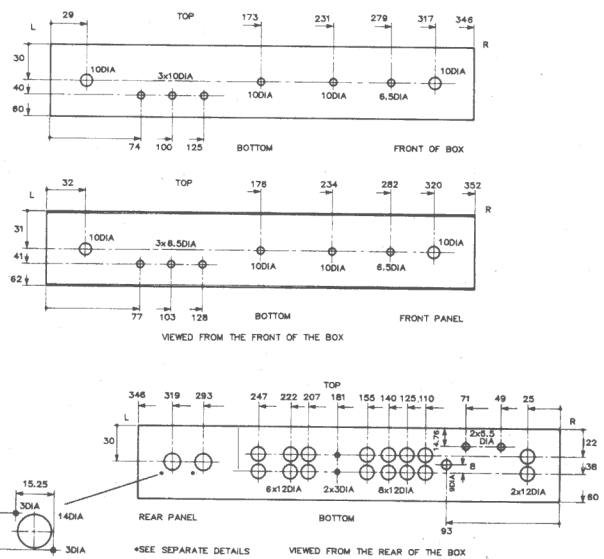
29 TOP 173 231 279 317 346
L R
30
40
60
10DIA 3x10DIA 10DIA 10DIA 6.5DIA 10DIA
74 100 125 BOTTOM FRONT OF BOX

32 TOP 176 234 282 320 352
L R
31
41
62
10DIA 3x6.5DIA 10DIA 10DIA 6.5DIA 10DIA
77 103 128 BOTTOM FRONT PANEL
VIEWED FROM THE FRONT OF THE BOX

TOP
346 319 293 247 222 207 181 155 140 125 110 71 49 25
L R
30
22
38
60
14.76
2x6.5 DIA
8
10DIA
6x12DIA 2x3DIA 8x12DIA 2x12DIA
93
15.25
30DIA
14DIA
3DIA
REAR PANEL BOTTOM
*SEE SEPARATE DETAILS VIEWED FROM THE REAR OF THE BOX